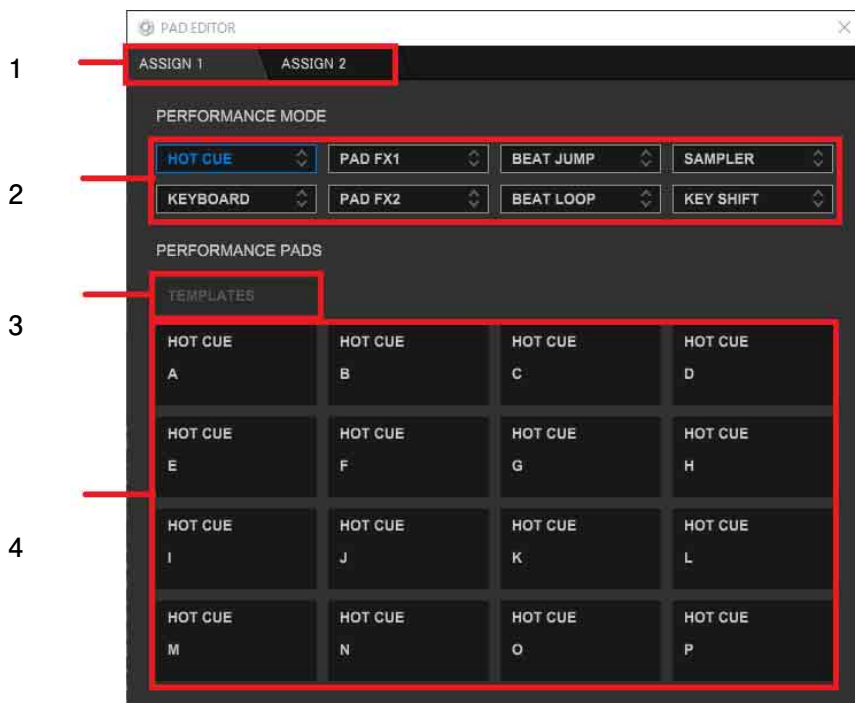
PAD EDITOR

1

ASSIGN 1 ASSIGN 2

PERFORMANCE MODE

2

HOT CUE PAD FX1 BEAT JUMP SAMPLER

KEYBOARD PAD FX2 BEAT LOOP KEY SHIFT

PERFORMANCE PADS

3

TEMPLATES

4

| HOT CUE A | HOT CUE B | HOT CUE C | HOT CUE D |
|---|---|---|---|
| HOT CUE E | HOT CUE F | HOT CUE G | HOT CUE H |
| HOT CUE I | HOT CUE J | HOT CUE K | HOT CUE L |
| HOT CUE M | HOT CUE N | HOT CUE O | HOT CUE P |